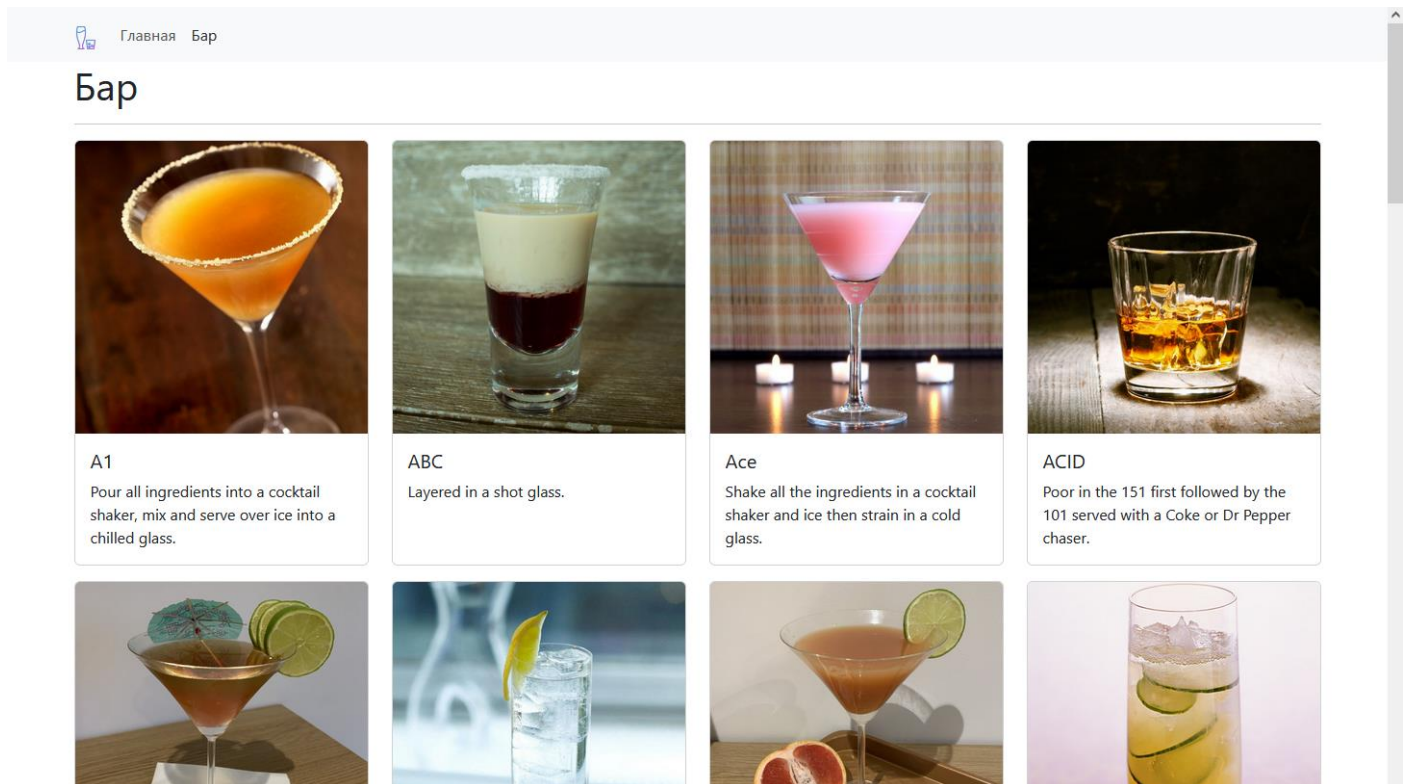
Главная Бар

Бар

A1

Pour all ingredients into a cocktail shaker, mix and serve over ice into a chilled glass.

ABC

Layered in a shot glass.

Ace

Shake all the ingredients in a cocktail shaker and ice then strain in a cold glass.

ACID

Poor in the 151 first followed by the 101 served with a Coke or Dr Pepper chaser.